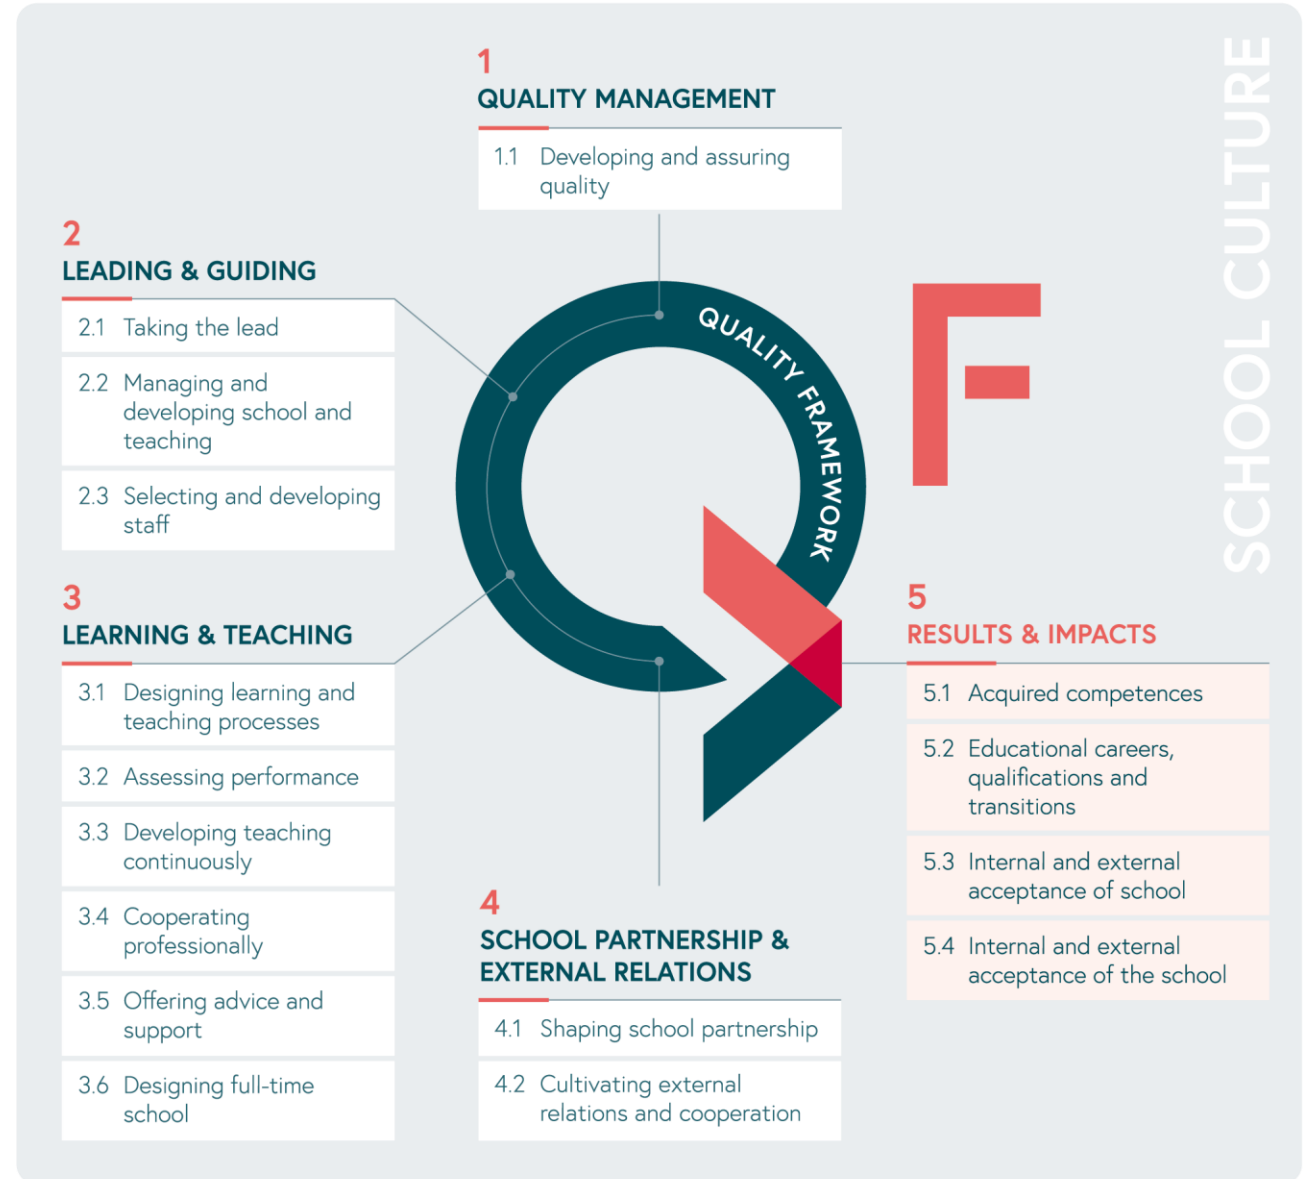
1
QUALITY MANAGEMENT

1.1 Developing and assuring quality

2
LEADING & GUIDING

2.1 Taking the lead

2.2 Managing and developing school and teaching

2.3 Selecting and developing staff

3
LEARNING & TEACHING

3.1 Designing learning and teaching processes

3.2 Assessing performance

3.3 Developing teaching continuously

3.4 Cooperating professionally

3.5 Offering advice and support

3.6 Designing full-time school

QUALITY FRAMEWORK

SCHOOL CULTURE

4
SCHOOL PARTNERSHIP & EXTERNAL RELATIONS

4.1 Shaping school partnership

4.2 Cultivating external relations and cooperation

5
RESULTS & IMPACTS

5.1 Acquired competences

5.2 Educational careers, qualifications and transitions

5.3 Internal and external acceptance of school

5.4 Internal and external acceptance of the school